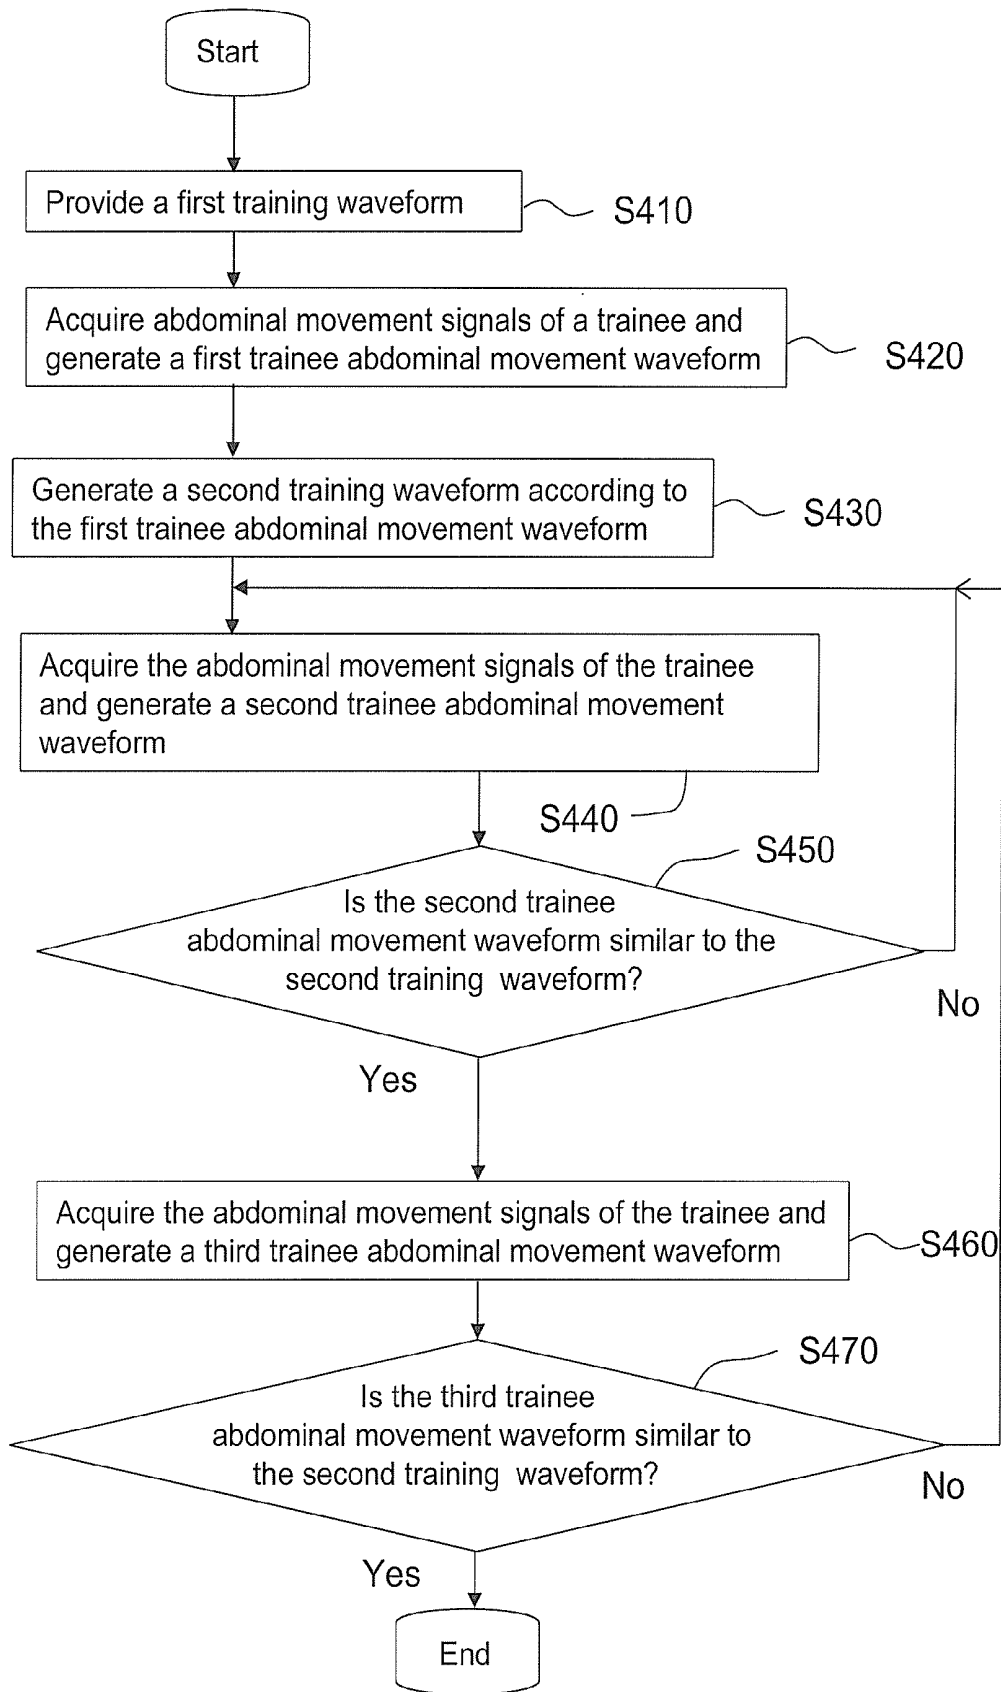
Start

Provide a first training waveform

S410

Acquire abdominal movement signals of a trainee and generate a first trainee abdominal movement waveform

S420

Generate a second training waveform according to the first trainee abdominal movement waveform

S430

Acquire the abdominal movement signals of the trainee and generate a second trainee abdominal movement waveform

S440

S450

Is the second trainee abdominal movement waveform similar to the second training waveform?

No

Yes

Acquire the abdominal movement signals of the trainee and generate a third trainee abdominal movement waveform

S460

S470

Is the third trainee abdominal movement waveform similar to the second training waveform?

No

Yes

End